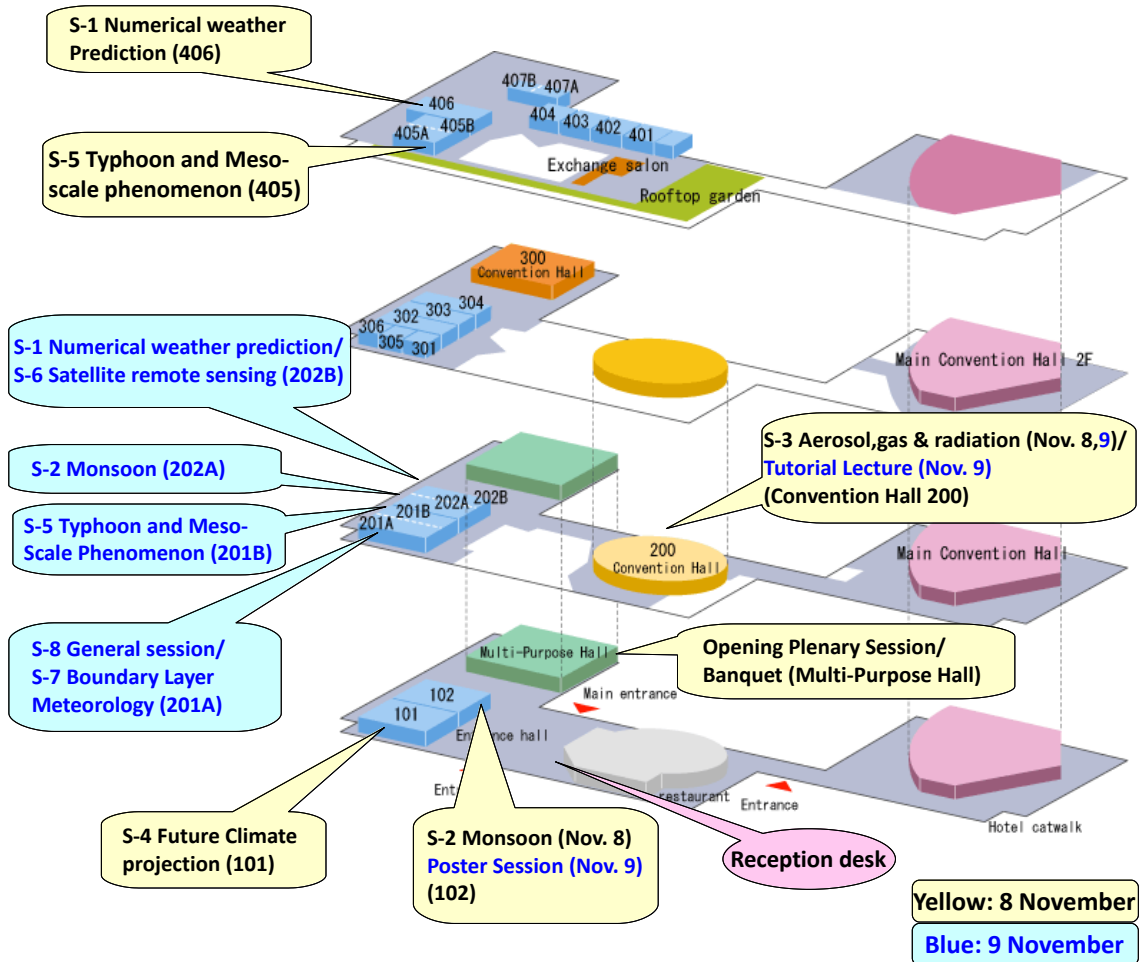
S-1 Numerical weather Prediction (406)

407B
407A
406
405A
405B
404
403
402
401

S-5 Typhoon and Meso-scale phenomenon (405)

Exchange salon
Rooftop garden

300
Convention Hall

306
302
303
304
305
301

S-1 Numerical weather prediction/ S-6 Satellite remote sensing (202B)

Main Convention Hall 2F

S-3 Aerosol,gas & radiation (Nov. 8,9)/ Tutorial Lecture (Nov. 9) (Convention Hall 200)

S-2 Monsoon (202A)

201B
202A
202B
201A

S-5 Typhoon and Meso-Scale Phenomenon (201B)

200
Convention Hall

Main Convention Hall

S-8 General session/ S-7 Boundary Layer Meteorology (201A)

Multi-Purpose Hall

Opening Plenary Session/ Banquet (Multi-Purpose Hall)

Main entrance

102
101
Entrance hall
Ent
restaurant
Entrance
Hotel catwalk

S-4 Future Climate projection (101)

S-2 Monsoon (Nov. 8) Poster Session (Nov. 9) (102)

Reception desk

Yellow: 8 November

Blue: 9 November